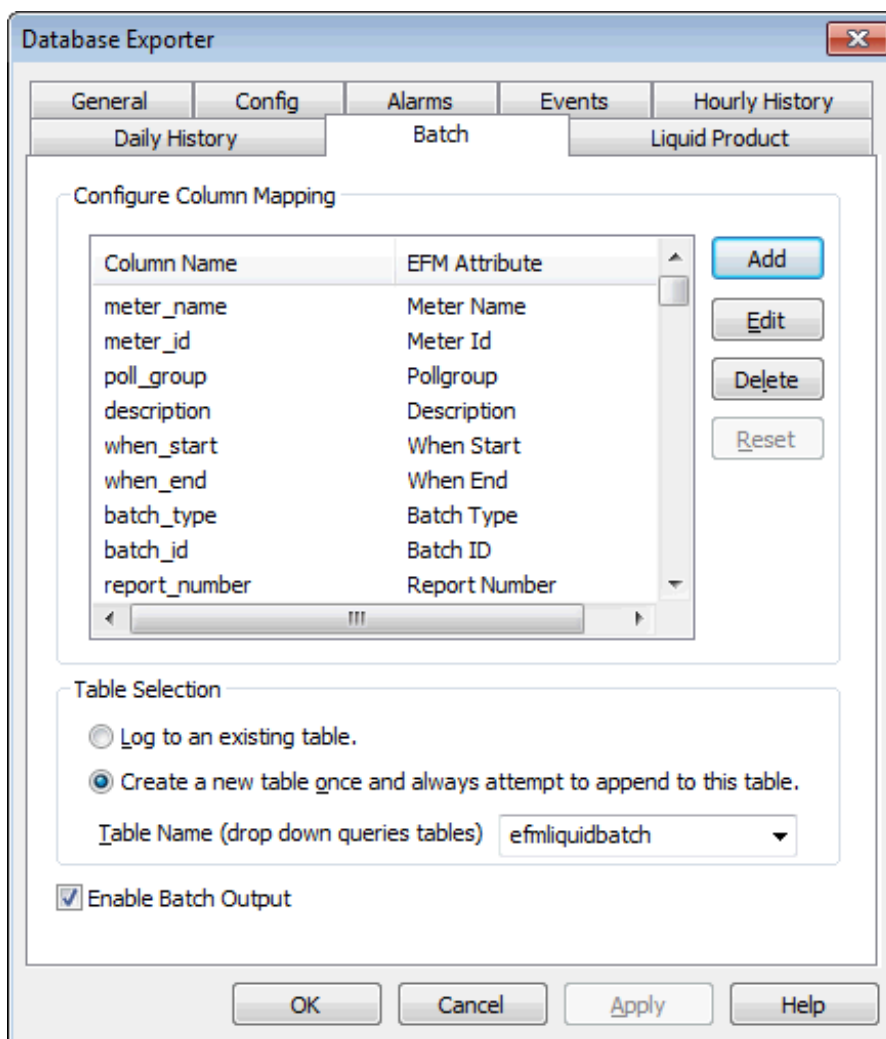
Database Exporter

General | Config | Alarms | Events | Hourly History
Daily History | Batch | Liquid Product

Configure Column Mapping

| Column Name | EFM Attribute |
|---|---|
| meter_name | Meter Name |
| meter_id | Meter Id |
| poll_group | Pollgroup |
| description | Description |
| when_start | When Start |
| when_end | When End |
| batch_type | Batch Type |
| batch_id | Batch ID |
| report_number | Report Number |

Add
Edit
Delete
Reset

Table Selection

Log to an existing table.

Create a new table once and always attempt to append to this table.

Table Name (drop down queries tables) efmliquidbatch

Enable Batch Output

OK Cancel Apply Help